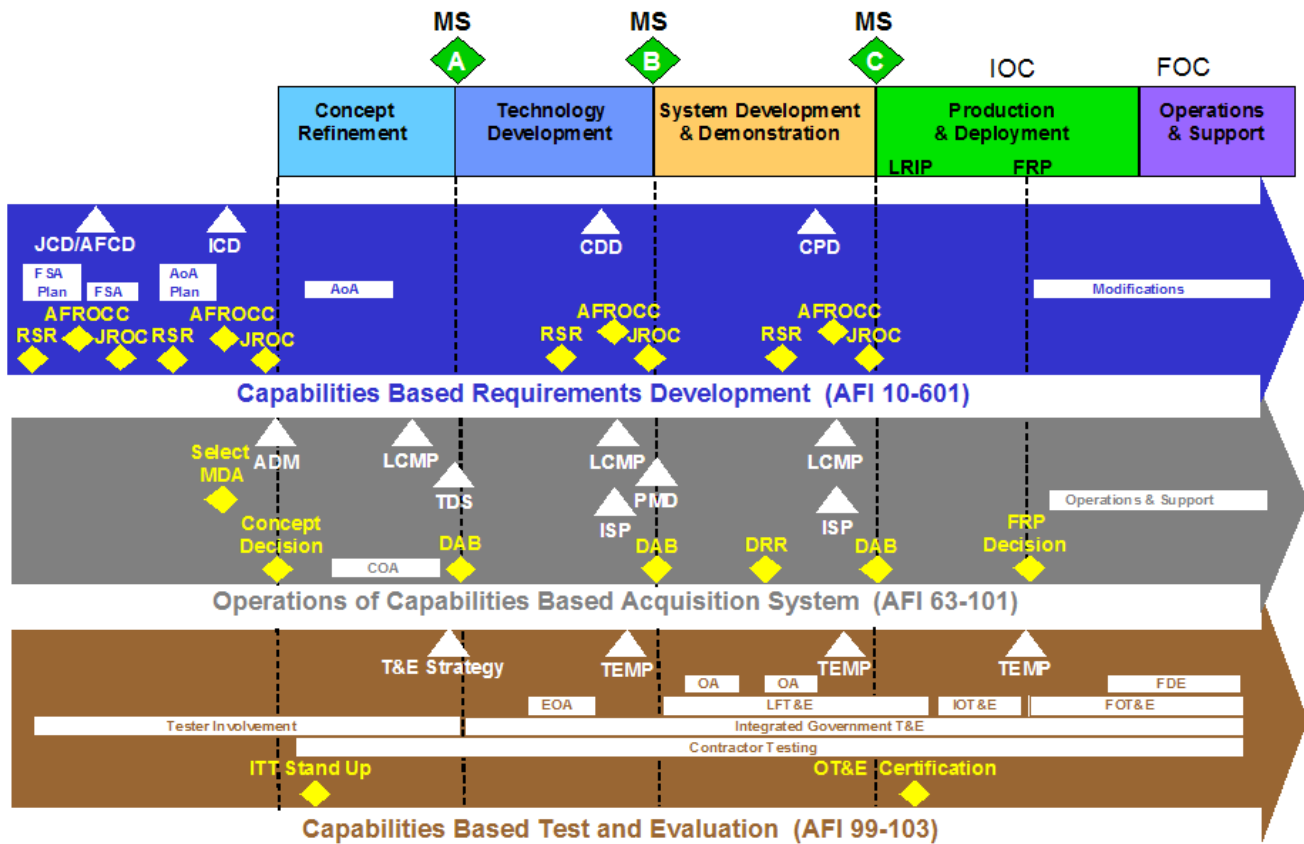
MS A
MS B
MS C
IOC
FOC

Concept Refinement
Technology Development
System Development & Demonstration
Production & Deployment
LRIP
FRP
Operations & Support

JCD/AFCD
ICD
CDD
CPD
FSA Plan
FSA
AoA Plan
AoA
Modifications
AFROCC
RSR
JROC
RSR
AFROCC
JROC
AFROCC
RSR
JROC
AFROCC
RSR
JROC

Capabilities Based Requirements Development (AFI 10-601)

Select MDA
ADM
LCMP
TDS
LCMP
PMD
ISP
LCMP
ISP
Operations & Support
Concept Decision
COA
DAB
DAB
DRR
DAB
FRP Decision

Operations of Capabilities Based Acquisition System (AFI 63-101)

T&E Strategy
TEMP
TEMP
TEMP
OA
OA
EOA
LFT&E
IOT&E
FDE
FOT&E
Tester Involvement
Integrated Government T&E
Contractor Testing
ITT Stand Up
OT&E Certification

Capabilities Based Test and Evaluation (AFI 99-103)